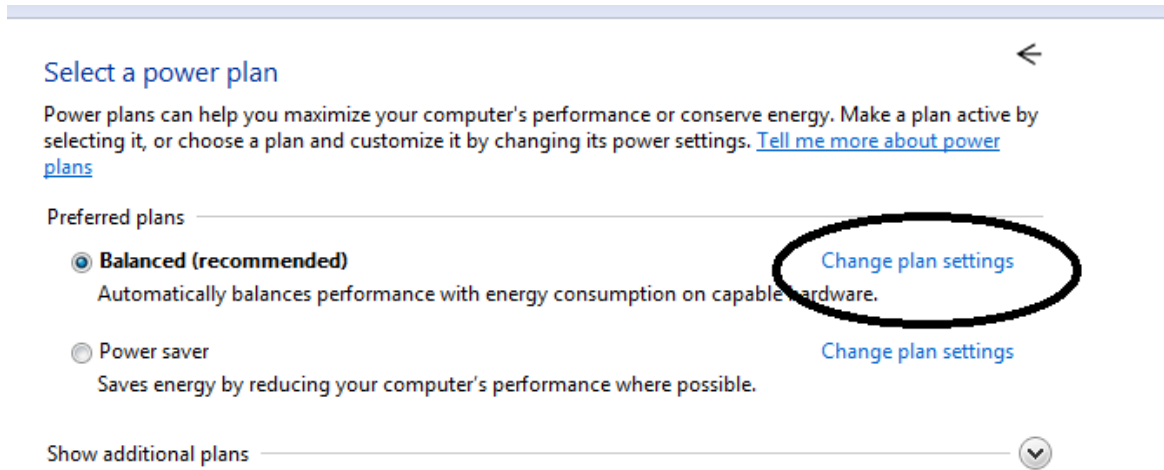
Select a power plan

Power plans can help you maximize your computer's performance or conserve energy. Make a plan active by selecting it, or choose a plan and customize it by changing its power settings. Tell me more about power plans

Preferred plans

Balanced (recommended)
Change plan settings
Automatically balances performance with energy consumption on capable hardware.

Power saver
Change plan settings
Saves energy by reducing your computer's performance where possible.

Show additional plans